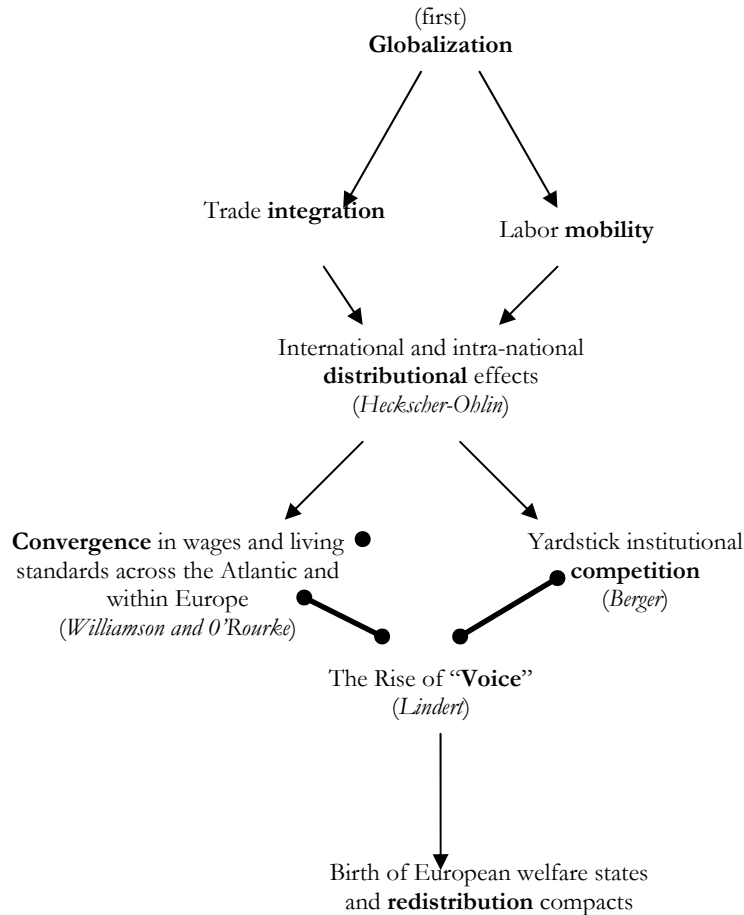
(first)
**Globalization**

Trade **integration**

Labor **mobility**

International and intra-national **distributional** effects (*Heckscher-Ohlin*)

**Convergence** in wages and living standards across the Atlantic and within Europe (*Williamson and O'Rourke*)

Yardstick institutional **competition** (*Berger*)

The Rise of "**Voice**" (*Lindert*)

Birth of European welfare states and **redistribution** compacts